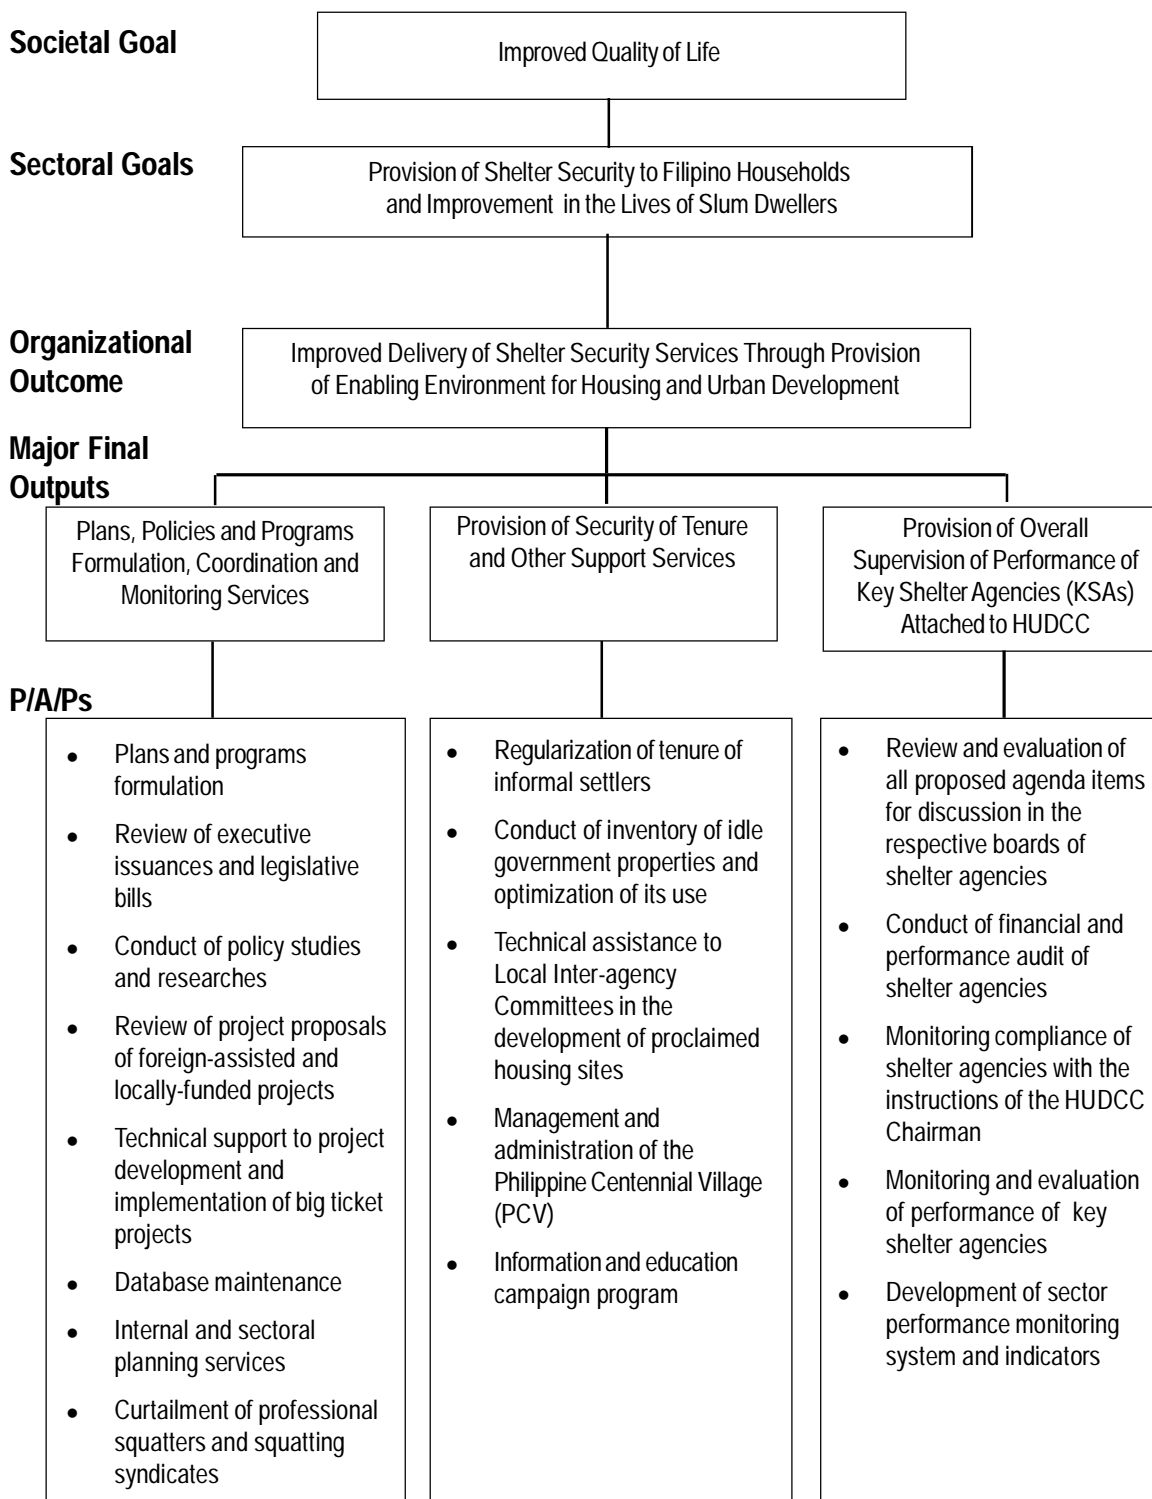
Societal Goal

Improved Quality of Life

Sectoral Goals

Provision of Shelter Security to Filipino Households and Improvement in the Lives of Slum Dwellers

Organizational Outcome

Improved Delivery of Shelter Security Services Through Provision of Enabling Environment for Housing and Urban Development

Major Final Outputs

Plans, Policies and Programs Formulation, Coordination and Monitoring Services

Provision of Security of Tenure and Other Support Services

Provision of Overall Supervision of Performance of Key Shelter Agencies (KSAs) Attached to HUDCC

P/A/Ps

- Plans and programs formulation
- Review of executive issuances and legislative bills
- Conduct of policy studies and researches
- Review of project proposals of foreign-assisted and locally-funded projects
- Technical support to project development and implementation of big ticket projects
- Database maintenance
- Internal and sectoral planning services
- Curtailment of professional squatters and squatting syndicates

- Regularization of tenure of informal settlers
- Conduct of inventory of idle government properties and optimization of its use
- Technical assistance to Local Inter-agency Committees in the development of proclaimed housing sites
- Management and administration of the Philippine Centennial Village (PCV)
- Information and education campaign program

- Review and evaluation of all proposed agenda items for discussion in the respective boards of shelter agencies
- Conduct of financial and performance audit of shelter agencies
- Monitoring compliance of shelter agencies with the instructions of the HUDCC Chairman
- Monitoring and evaluation of performance of key shelter agencies
- Development of sector performance monitoring system and indicators